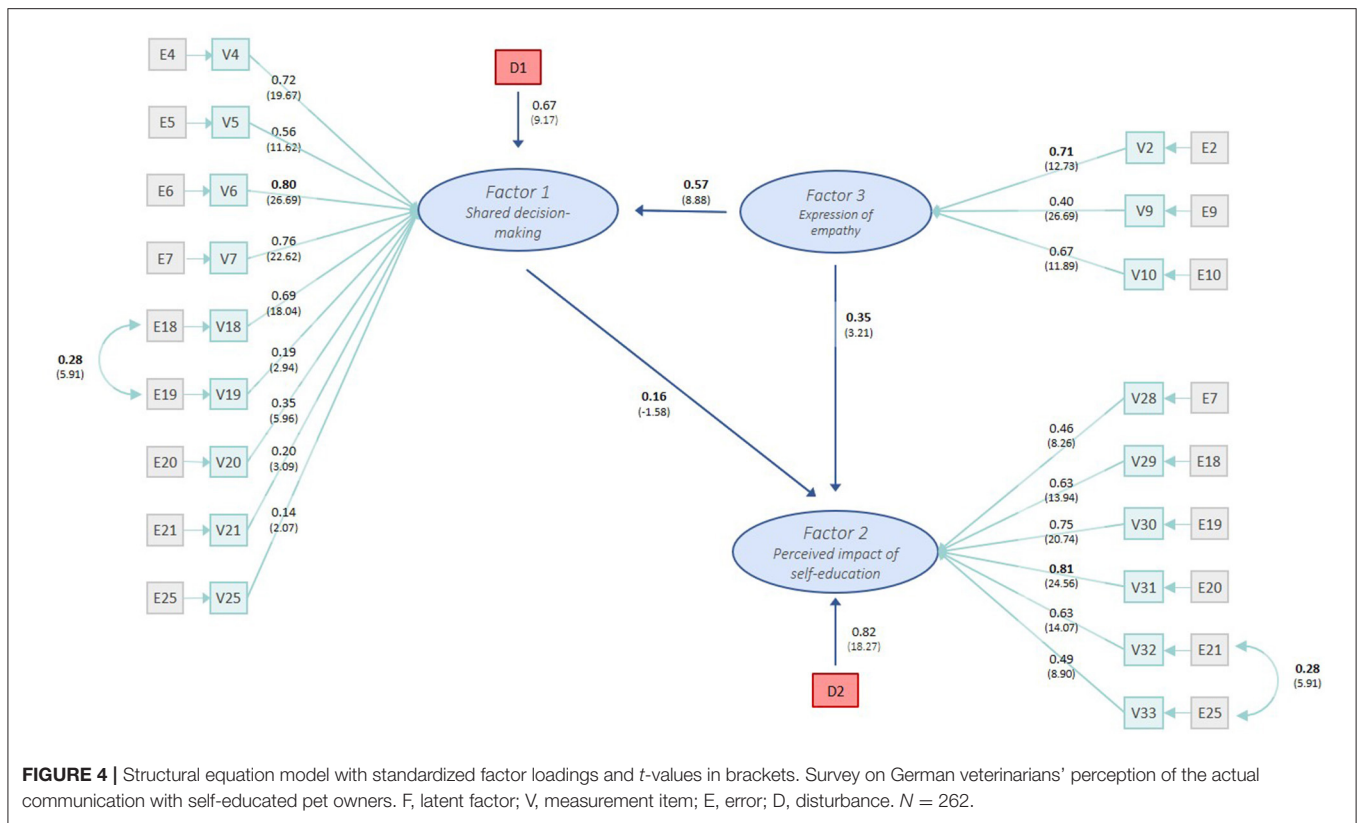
E4 V4 0.72 (19.67)

E5 V5 0.56 (11.62)

E6 V6 0.80 (26.69)

E7 V7 0.76 (22.62)

E18 V18 0.69 (18.04)

0.28 (5.91)

E19 V19 0.19 (2.94)

E20 V20 0.35 (5.96)

E21 V21 0.20 (3.09)

E25 V25 0.14 (2.07)

D1 0.67 (9.17)

Factor 1 Shared decision-making

0.57 (8.88)

Factor 3 Expression of empathy

0.71 (12.73) V2 E2

0.40 (26.69) V9 E9

0.67 (11.89) V10 E10

0.35 (3.21)

0.16 (-1.58)

Factor 2 Perceived impact of self-education

0.82 (18.27)

D2

0.46 (8.26) V28 E7

0.63 (13.94) V29 E18

0.75 (20.74) V30 E19

0.81 (24.56) V31 E20

0.63 (14.07) V32 E21

0.49 (8.90) V33 E25

0.28 (5.91)

**FIGURE 4 |** Structural equation model with standardized factor loadings and *t*-values in brackets. Survey on German veterinarians' perception of the actual communication with self-educated pet owners. F, latent factor; V, measurement item; E, error; D, disturbance. $N = 262$.